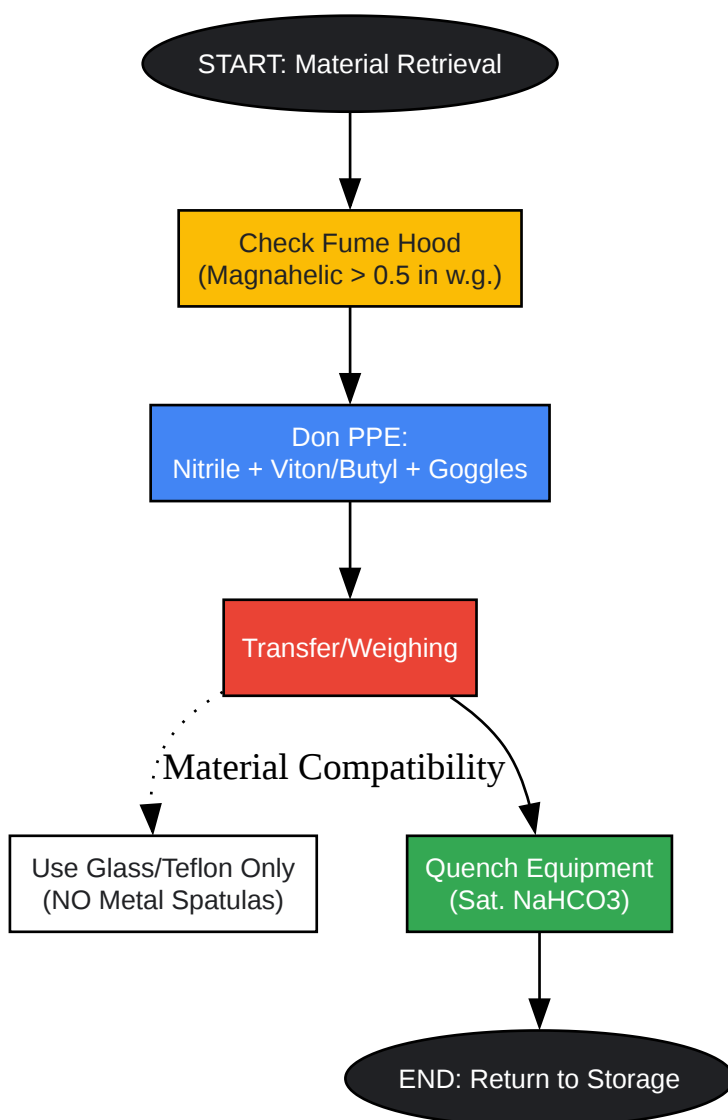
START: Material Retrieval

Check Fume Hood
(Magnahelic > 0.5 in w.g.)

Don PPE:
Nitrile + Viton/Butyl + Goggles

Transfer/Weighing

Material Compatibility

Use Glass/Teflon Only
(NO Metal Spatulas)

Quench Equipment
(Sat. NaHCO3)

END: Return to Storage